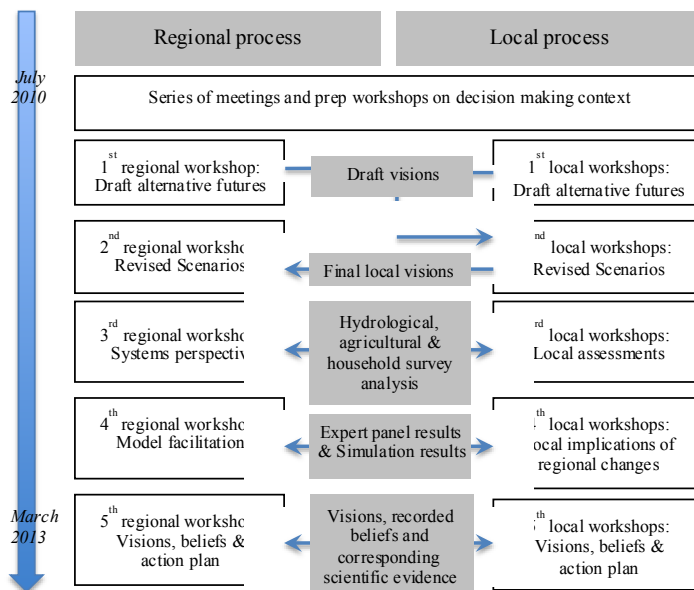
Regional process

Local process

July 2010

Series of meetings and prep workshops on decision making context

$1^{st}$ regional workshop: Draft alternative futures

Draft visions

$1^{st}$ local workshops: Draft alternative futures

$2^{nd}$ regional worksho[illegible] Revised Scenarios

Final local visions

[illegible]$^{nd}$ local workshops: Revised Scenarios

$3^{rd}$ regional worksho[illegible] Systems perspectiv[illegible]

Hydrological, agricultural & household survey analysis

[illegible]$^{rd}$ local workshops: Local assessments

$4^{th}$ regional worksho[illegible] Model facilitation

Expert panel results & Simulation results

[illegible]$^{th}$ local workshops: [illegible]ocal implications of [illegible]regional changes

March 2013

$5^{th}$ regional worksho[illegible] Visions, beliefs & action plan

Visions, recorded beliefs and corresponding scientific evidence

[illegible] local workshops: Visions, beliefs & action plan